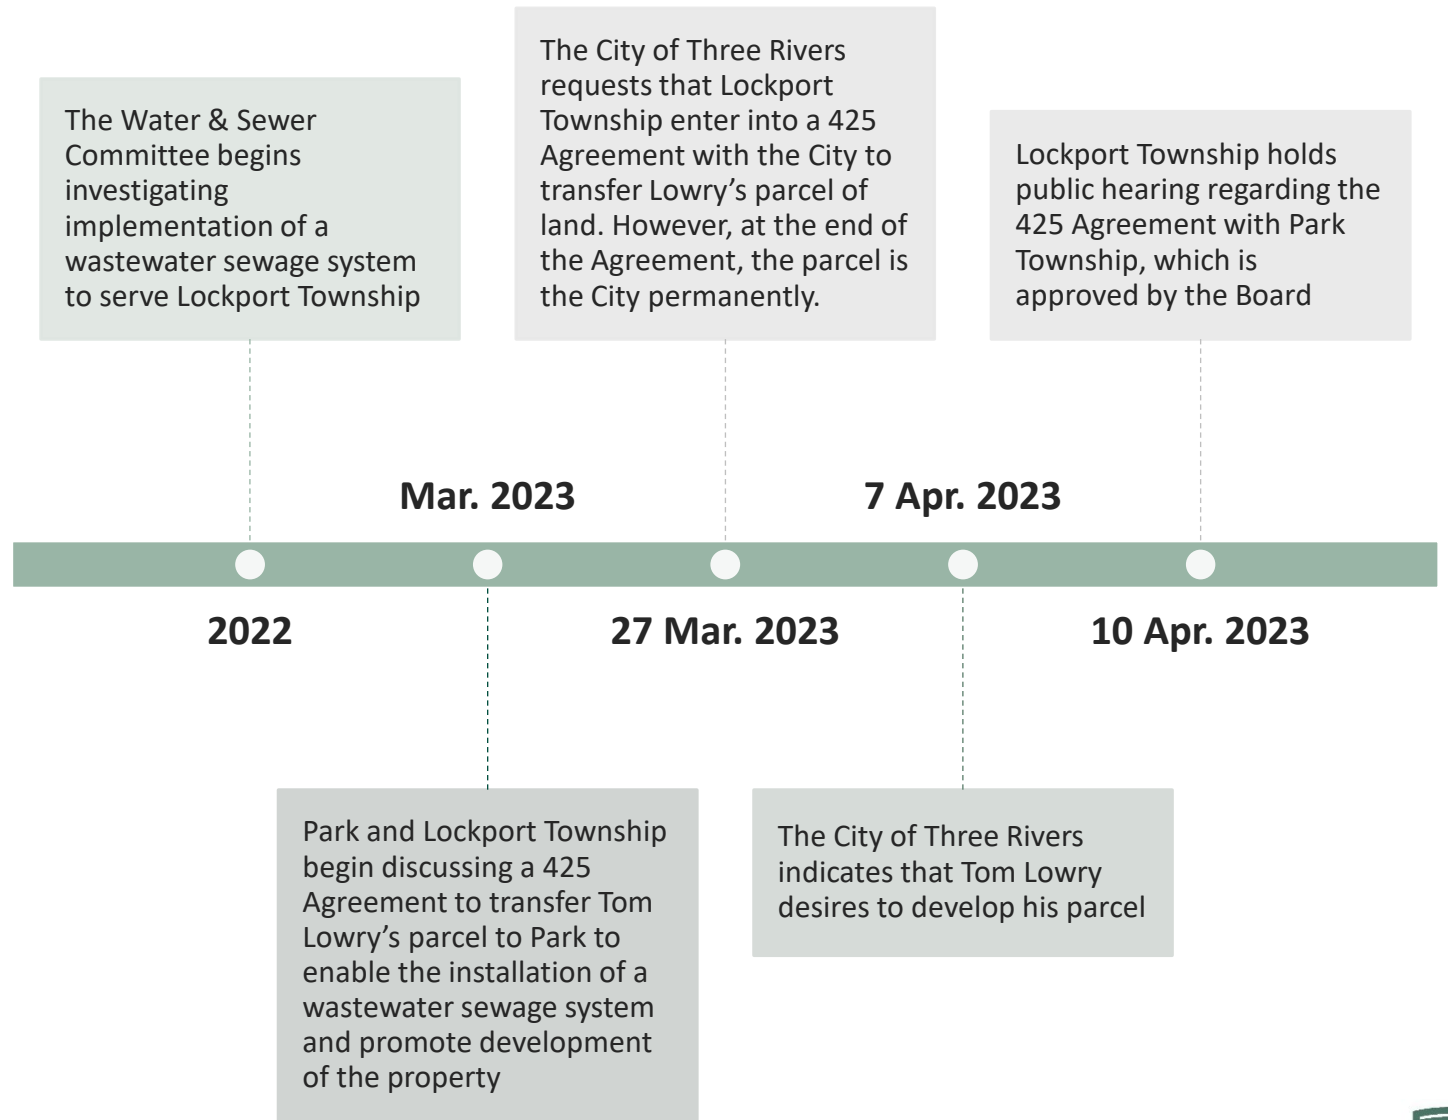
The Water & Sewer Committee begins investigating implementation of a wastewater sewage system to serve Lockport Township

The City of Three Rivers requests that Lockport Township enter into a 425 Agreement with the City to transfer Lowry's parcel of land. However, at the end of the Agreement, the parcel is the City permanently.

Lockport Township holds public hearing regarding the 425 Agreement with Park Township, which is approved by the Board

Mar. 2023

7 Apr. 2023

2022

27 Mar. 2023

10 Apr. 2023

Park and Lockport Township begin discussing a 425 Agreement to transfer Tom Lowry's parcel to Park to enable the installation of a wastewater sewage system and promote development of the property

The City of Three Rivers indicates that Tom Lowry desires to develop his parcel